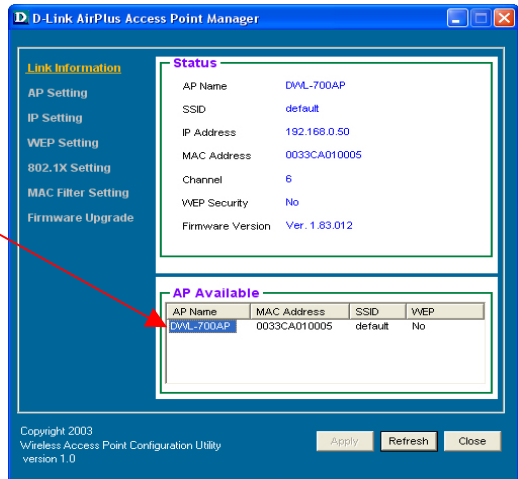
D D-Link AirPlus Access Point Manager

Link Information
AP Setting
IP Setting
WEP Setting
802.1X Setting
MAC Filter Setting
Firmware Upgrade

Status

AP Name DWL-700AP
SSID default
IP Address 192.168.0.50
MAC Address 0033CA010005
Channel 6
WEP Security No
Firmware Version Ver. 1.83.012

AP Available

| AP Name | MAC Address | SSID | WEP |
|---|---|---|---|
| DWL-700AP | 0033CA010005 | default | No |

Copyright 2003
Wireless Access Point Configuration Utility
version 1.0

Apply Refresh Close